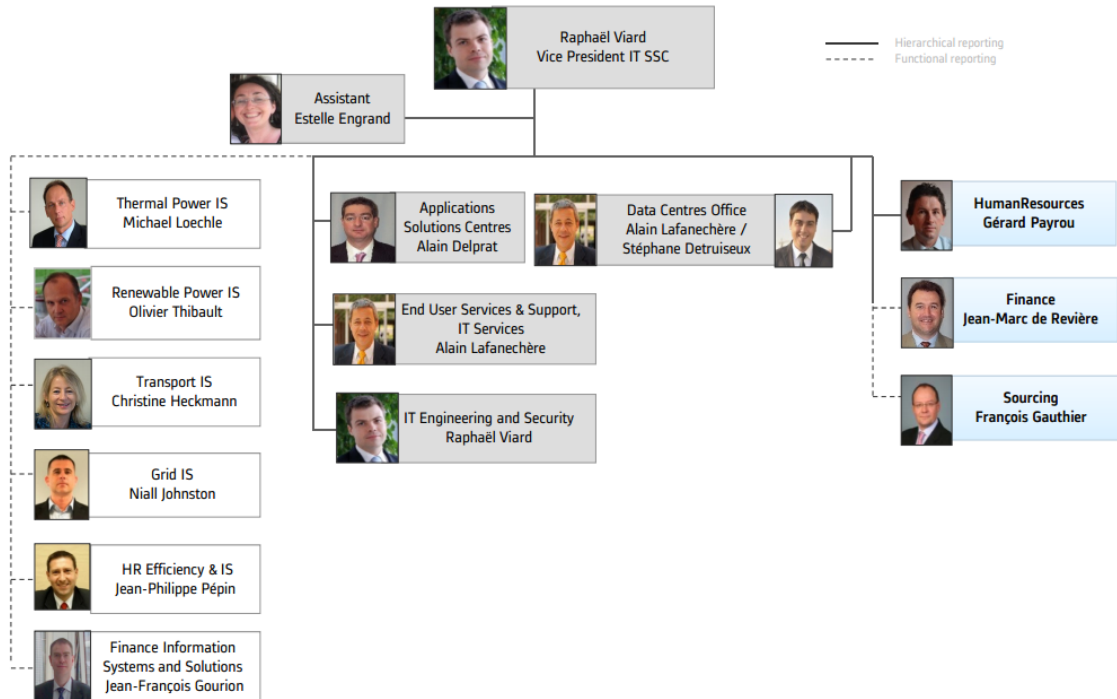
Raphaël Viard
Vice President IT SSC

Hierarchical reporting
Functional reporting

Assistant
Estelle Engrand

Thermal Power IS
Michael Loechle

Renewable Power IS
Olivier Thibault

Transport IS
Christine Heckmann

Grid IS
Niall Johnston

HR Efficiency & IS
Jean-Philippe Pépin

Finance Information Systems and Solutions
Jean-François Gourion

Applications Solutions Centres
Alain Delprat

Data Centres Office
Alain Lafanechère / Stéphane Detruiseux

End User Services & Support, IT Services
Alain Lafanechère

IT Engineering and Security
Raphaël Viard

HumanResources
Gérard Payrou

Finance
Jean-Marc de Revière

Sourcing
François Gauthier